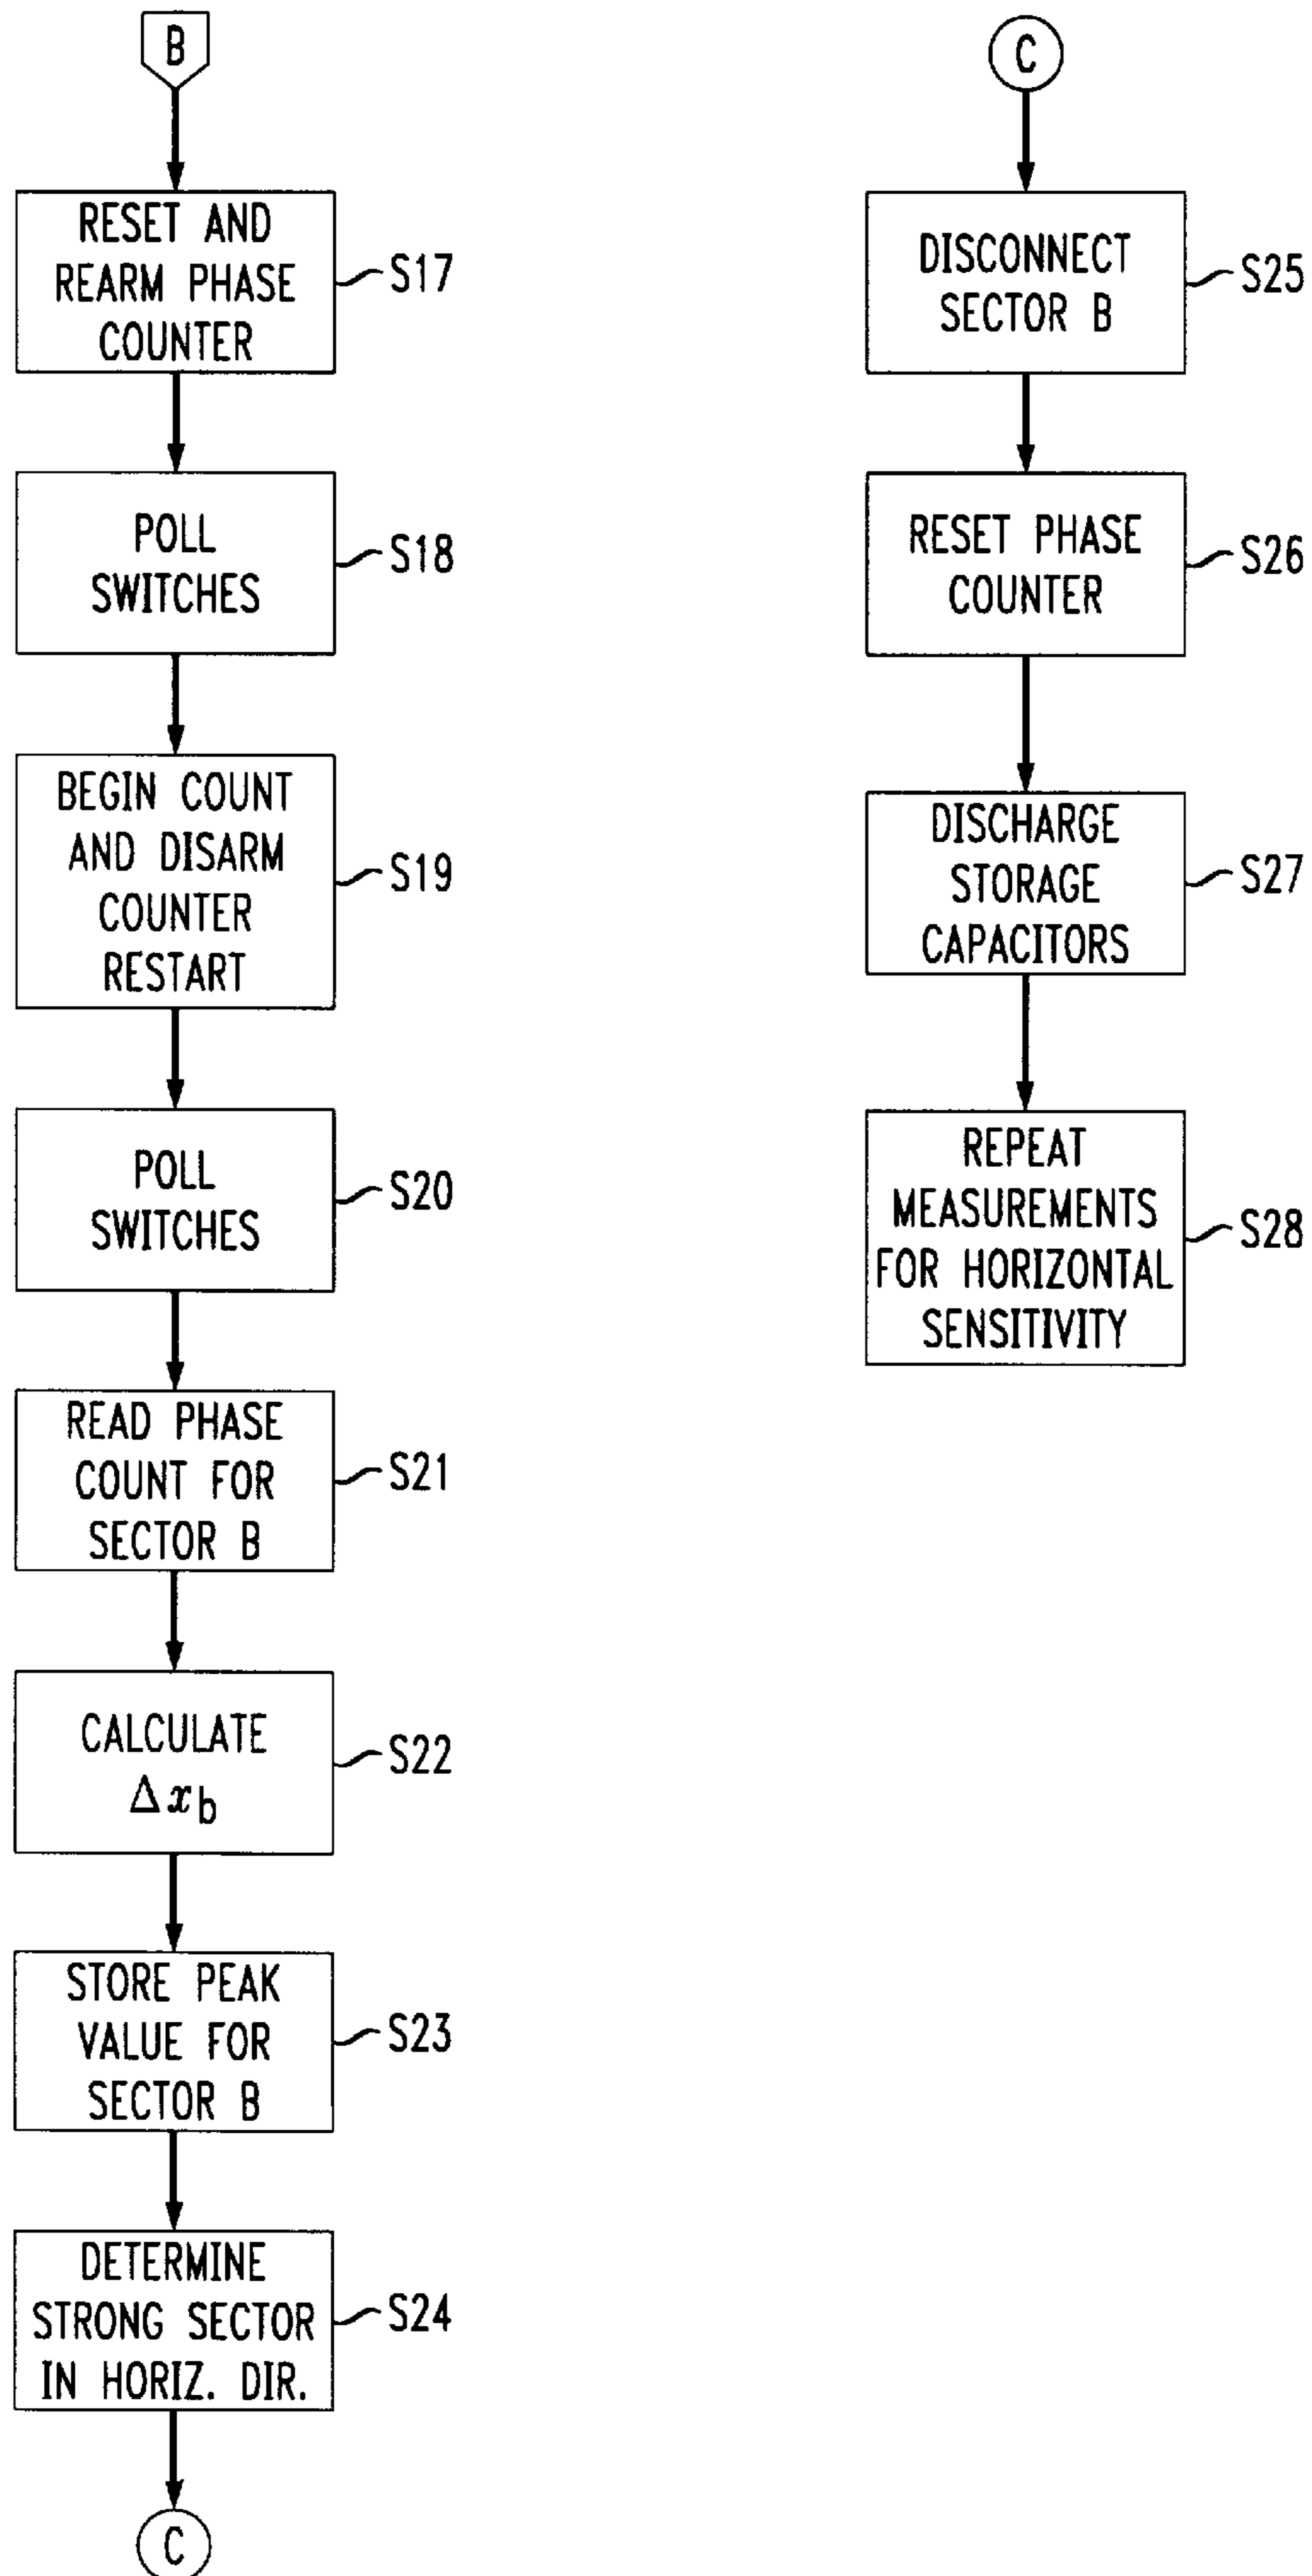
B

RESET AND REARM PHASE COUNTER
S17

POLL SWITCHES
S18

BEGIN COUNT AND DISARM COUNTER RESTART
S19

POLL SWITCHES
S20

READ PHASE COUNT FOR SECTOR B
S21

CALCULATE $\Delta x_b$
S22

STORE PEAK VALUE FOR SECTOR B
S23

DETERMINE STRONG SECTOR IN HORIZ. DIR.
S24

C

C

DISCONNECT SECTOR B
S25

RESET PHASE COUNTER
S26

DISCHARGE STORAGE CAPACITORS
S27

REPEAT MEASUREMENTS FOR HORIZONTAL SENSITIVITY
S28